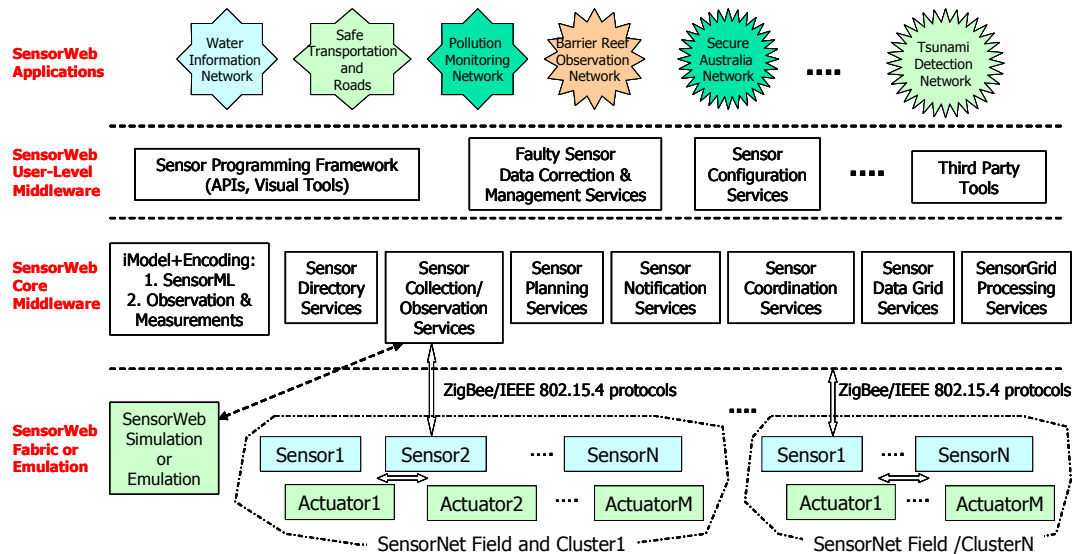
SensorWeb Applications

Water Information Network

Safe Transportation and Roads

Pollution Monitoring Network

Barrier Reef Observation Network

Secure Australia Network

....

Tsunami Detection Network

SensorWeb User-Level Middleware

Sensor Programming Framework (APIs, Visual Tools)

Faulty Sensor Data Correction & Management Services

Sensor Configuration Services

....

Third Party Tools

SensorWeb Core Middleware

iModel+Encoding:
1. SensorML
2. Observation & Measurements

Sensor Directory Services

Sensor Collection/ Observation Services

Sensor Planning Services

Sensor Notification Services

Sensor Coordination Services

Sensor Data Grid Services

SensorGrid Processing Services

ZigBee/IEEE 802.15.4 protocols

ZigBee/IEEE 802.15.4 protocols

SensorWeb Fabric or Emulation

SensorWeb Simulation or Emulation

Sensor1

Sensor2

....

SensorN

Actuator1

Actuator2

....

ActuatorM

SensorNet Field and Cluster1

....

Sensor1

....

SensorN

Actuator1

....

ActuatorM

SensorNet Field /ClusterN